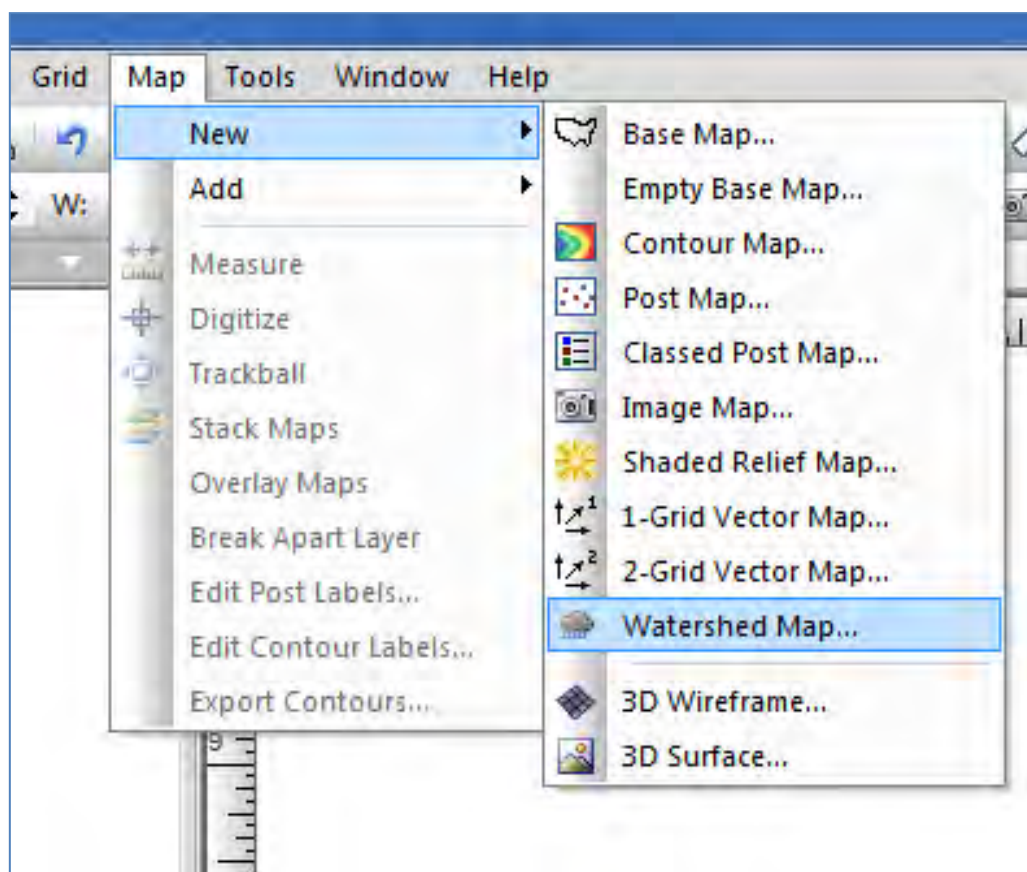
Grid Map Tools Window Help

W:

New
Add
Measure
Digitize
Trackball
Stack Maps
Overlay Maps
Break Apart Layer
Edit Post Labels...
Edit Contour Labels...
Export Contours...

Base Map...
Empty Base Map...
Contour Map...
Post Map...
Classed Post Map...
Image Map...
Shaded Relief Map...
1-Grid Vector Map...
2-Grid Vector Map...
Watershed Map...
3D Wireframe...
3D Surface...

9